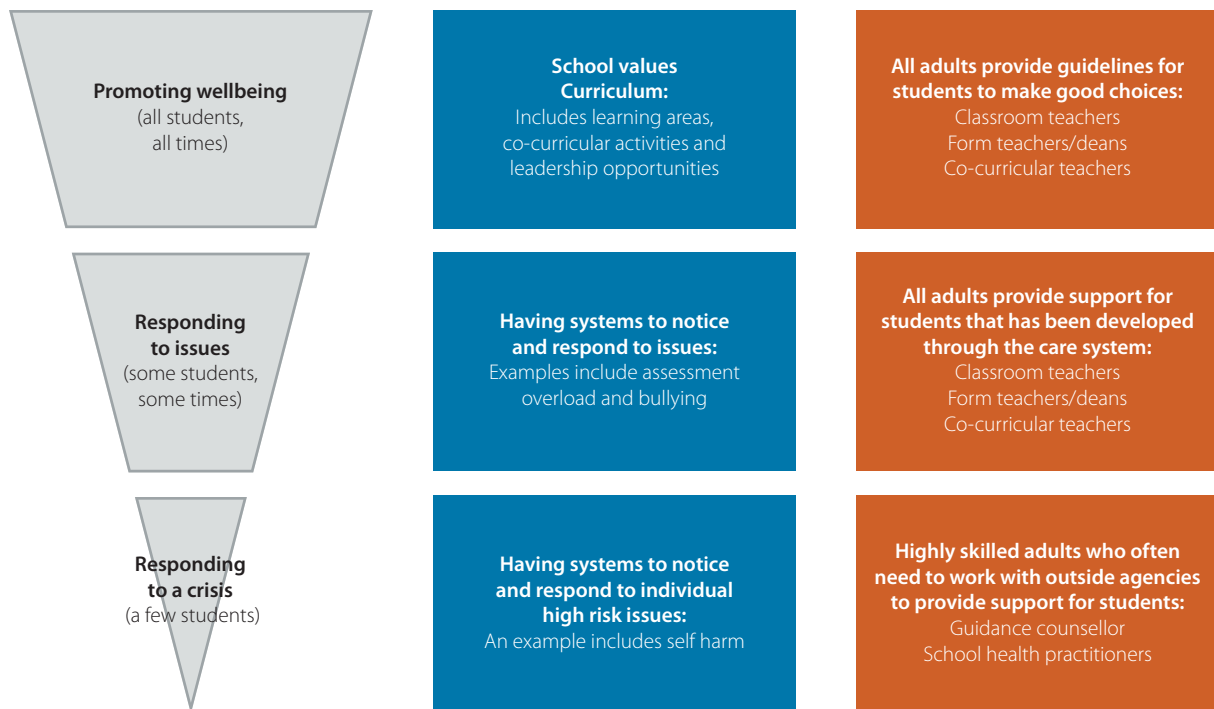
Promoting wellbeing
(all students, all times)

School values
Curriculum:
Includes learning areas, co-curricular activities and leadership opportunities

All adults provide guidelines for students to make good choices:
Classroom teachers
Form teachers/deans
Co-curricular teachers

Responding to issues
(some students, some times)

Having systems to notice and respond to issues:
Examples include assessment overload and bullying

All adults provide support for students that has been developed through the care system:
Classroom teachers
Form teachers/deans
Co-curricular teachers

Responding to a crisis
(a few students)

Having systems to notice and respond to individual high risk issues:
An example includes self harm

Highly skilled adults who often need to work with outside agencies to provide support for students:
Guidance counsellor
School health practitioners